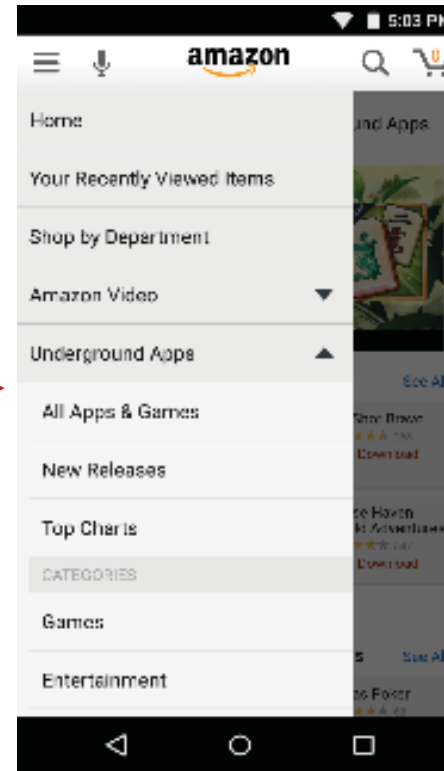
5:03 PM

amazon

Home

Your Recently Viewed Items

Shop by Department

Amazon Video

Underground Apps

All Apps & Games

New Releases

Top Charts

CATEGORIES

Games

Entertainment

und Apps

See All

Star Brave

Download

e Haven

Adventures

Download

s

See All

o Poker

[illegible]